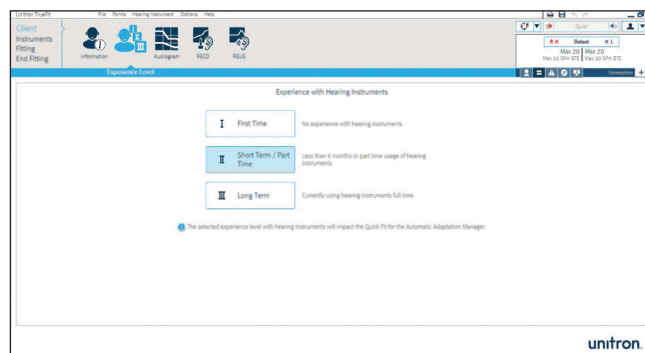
Unitron TrueFit File Forms Hearing Instrument Options Help

Client
Instruments
Fitting
End Fitting

Information
Experience Level
Audiogram
RECD
REUG

Quiet
R ✕ Detect ✕ L
Max 20 Max 20
Max 20 SPH BTE Max 20 SPH BTE

Connection

Experience with Hearing Instruments

I First Time
No experience with hearing instruments

II Short Term / Part Time
Less than 6 months or part time usage of hearing instruments

III Long Term
Currently using hearing instruments full time

The selected experience level with hearing instruments will impact the Quick Fit for the Automatic Adaptation Manager.

unitron.